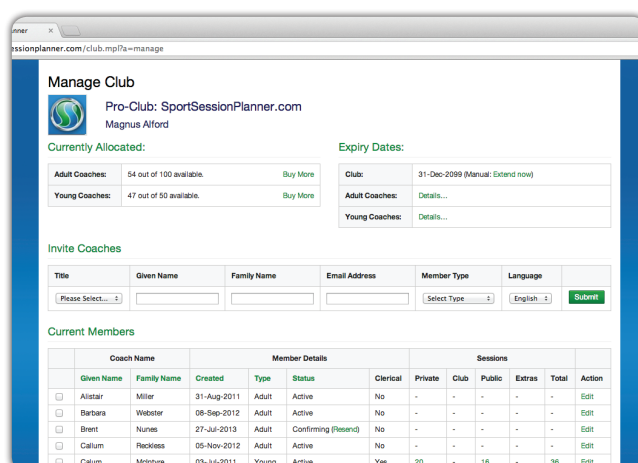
anner ×

essionplanner.com/club.mpl?a=manage

Manage Club

Pro-Club: SportSessionPlanner.com
Magnus Alford

Currently Allocated:

| Adult Coaches: | 54 out of 100 available. | Buy More |
|---|---|---|
| Young Coaches: | 47 out of 50 available. | Buy More |

Expiry Dates:

| Club: | 31-Dec-2099 (Manual: Extend now) |
|---|---|
| Adult Coaches: | Details... |
| Young Coaches: | Details... |

Invite Coaches

| Title | Given Name | Family Name | Email Address | Member Type | Language | |
|---|---|---|---|---|---|---|
| Please Select... | | | | Select Type | English | Submit |

Current Members

| | Coach Name | | Member Details | | | | Sessions | | | | | |
|---|---|---|---|---|---|---|---|---|---|---|---|---|
| | Given Name | Family Name | Created | Type | Status | Clerical | Private | Club | Public | Extras | Total | Action |
| | Alistair | Miller | 31-Aug-2011 | Adult | Active | No | - | - | - | - | - | Edit |
| | Barbara | Webster | 08-Sep-2012 | Adult | Active | No | - | - | - | - | - | Edit |
| | Brent | Nunes | 27-Jul-2013 | Adult | Confirming (Resend) | No | - | - | - | - | - | Edit |
| | Callum | Reckless | 05-Nov-2012 | Adult | Active | No | - | - | - | - | - | Edit |
| | Calum | Mcintyre | 03-Jul-2011 | Young | Active | Yes | 20 | - | 16 | - | 36 | Edit |